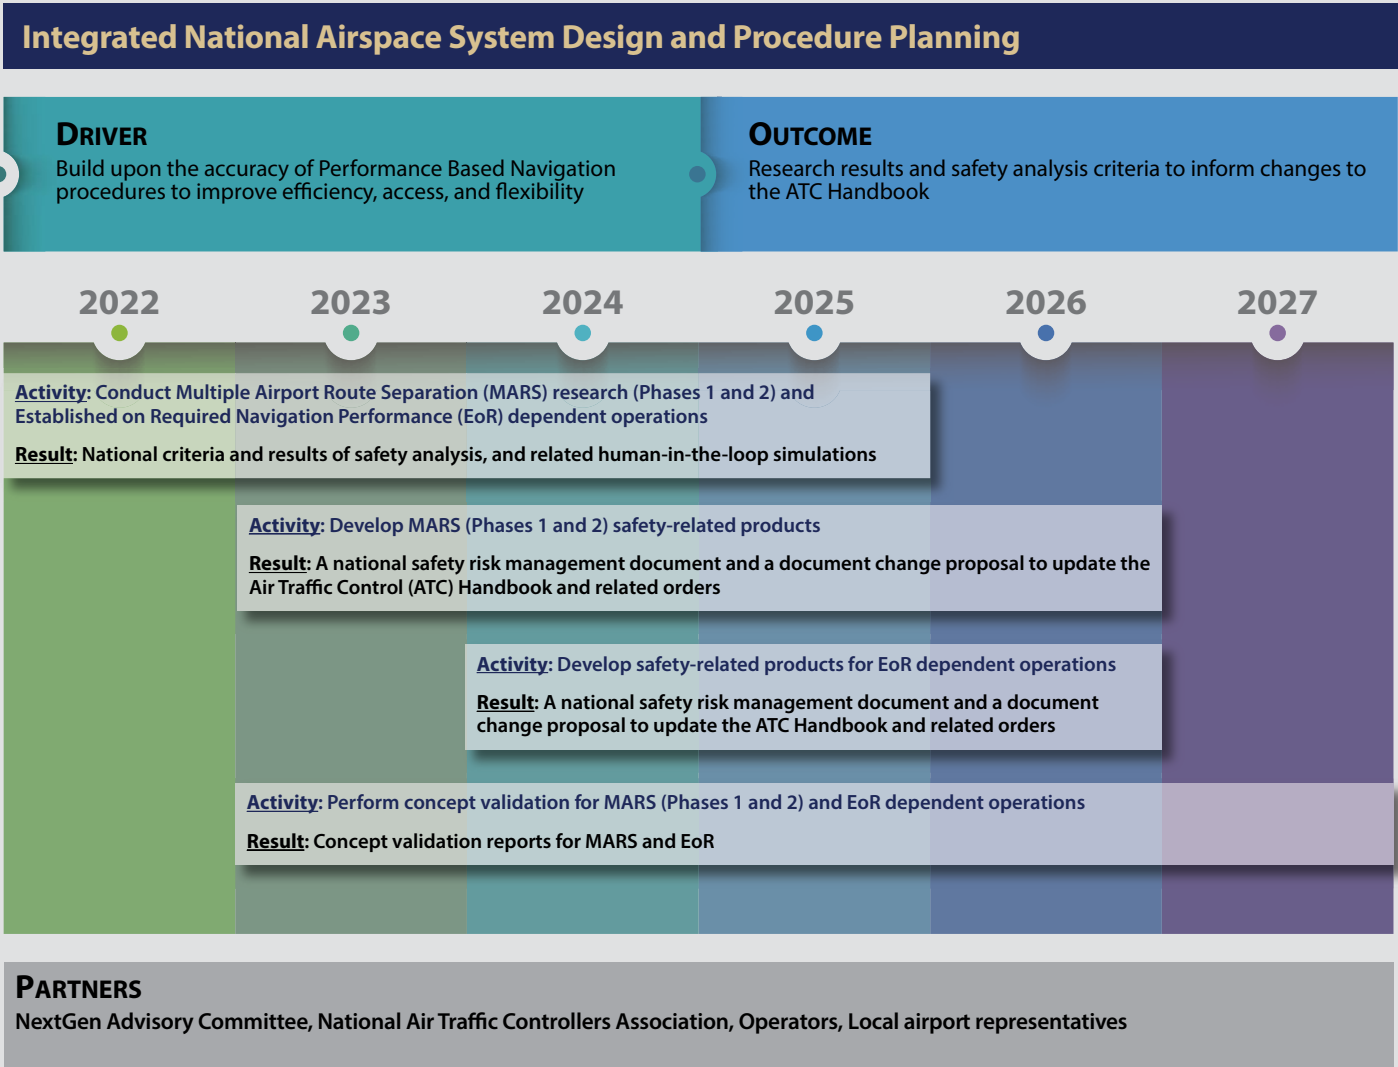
Integrated National Airspace System Design and Procedure Planning

DRIVER
Build upon the accuracy of Performance Based Navigation procedures to improve efficiency, access, and flexibility

OUTCOME
Research results and safety analysis criteria to inform changes to the ATC Handbook

2022 2023 2024 2025 2026 2027

Activity: Conduct Multiple Airport Route Separation (MARS) research (Phases 1 and 2) and Established on Required Navigation Performance (EoR) dependent operations

Result: National criteria and results of safety analysis, and related human-in-the-loop simulations

Activity: Develop MARS (Phases 1 and 2) safety-related products

Result: A national safety risk management document and a document change proposal to update the Air Traffic Control (ATC) Handbook and related orders

Activity: Develop safety-related products for EoR dependent operations

Result: A national safety risk management document and a document change proposal to update the ATC Handbook and related orders

Activity: Perform concept validation for MARS (Phases 1 and 2) and EoR dependent operations

Result: Concept validation reports for MARS and EoR

PARTNERS
NextGen Advisory Committee, National Air Traffic Controllers Association, Operators, Local airport representatives